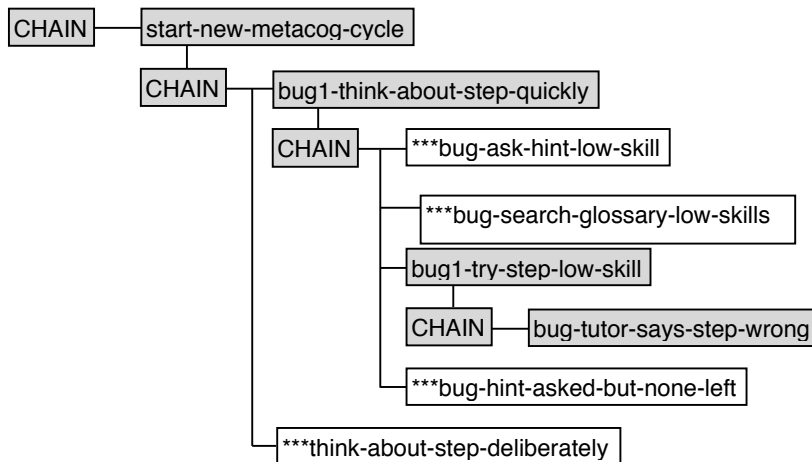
CHAIN
start-new-metacog-cycle
CHAIN
bug1-think-about-step-quickly
CHAIN
***bug-ask-hint-low-skill
***bug-search-glossary-low-skills
bug1-try-step-low-skill
CHAIN
bug-tutor-says-step-wrong
***bug-hint-asked-but-none-left
***think-about-step-deliberately